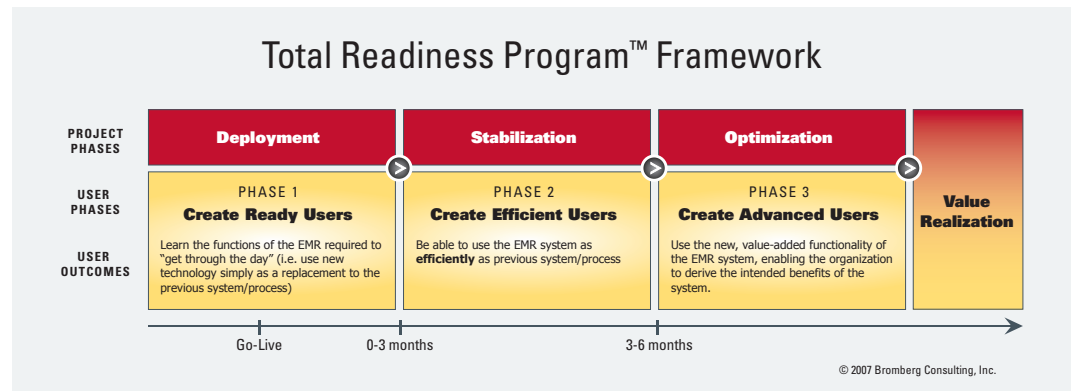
Total Readiness Program™ Framework

PROJECT PHASES

USER PHASES

USER OUTCOMES

Deployment

PHASE 1

Create Ready Users

Learn the functions of the EMR required to "get through the day" (i.e. use new technology simply as a replacement to the previous system/process)

Stabilization

PHASE 2

Create Efficient Users

Be able to use the EMR system as **efficiently** as previous system/process

Optimization

PHASE 3

Create Advanced Users

Use the new, value-added functionality of the EMR system, enabling the organization to derive the intended benefits of the system.

Value Realization

Go-Live

0-3 months

3-6 months

© 2007 Bromberg Consulting, Inc.